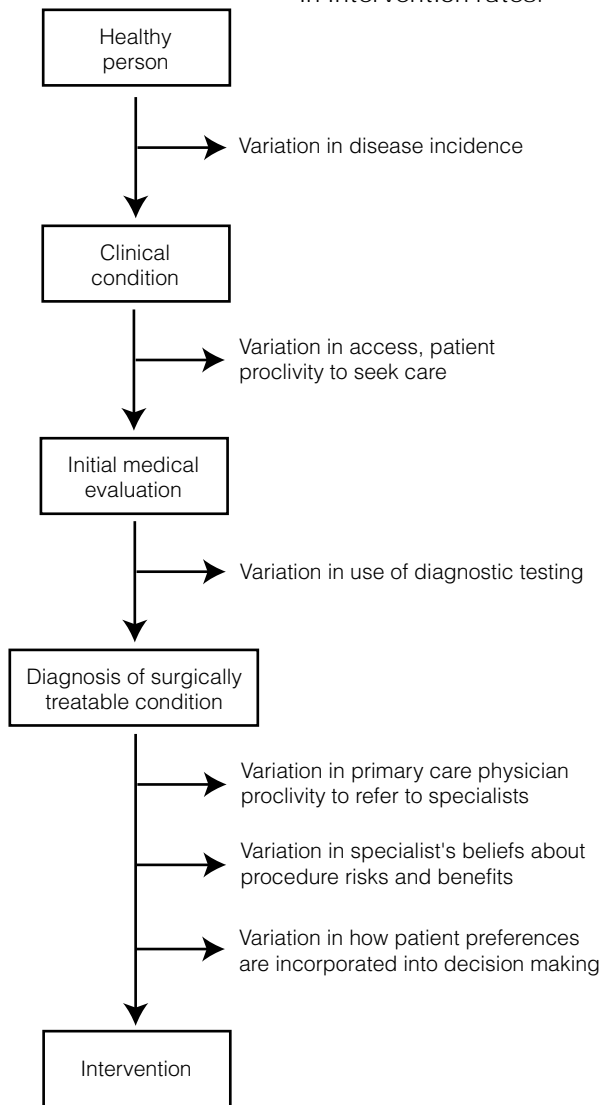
in intervention rates.

Healthy person

Variation in disease incidence

Clinical condition

Variation in access, patient proclivity to seek care

Initial medical evaluation

Variation in use of diagnostic testing

Diagnosis of surgically treatable condition

Variation in primary care physician proclivity to refer to specialists

Variation in specialist's beliefs about procedure risks and benefits

Variation in how patient preferences are incorporated into decision making

Intervention